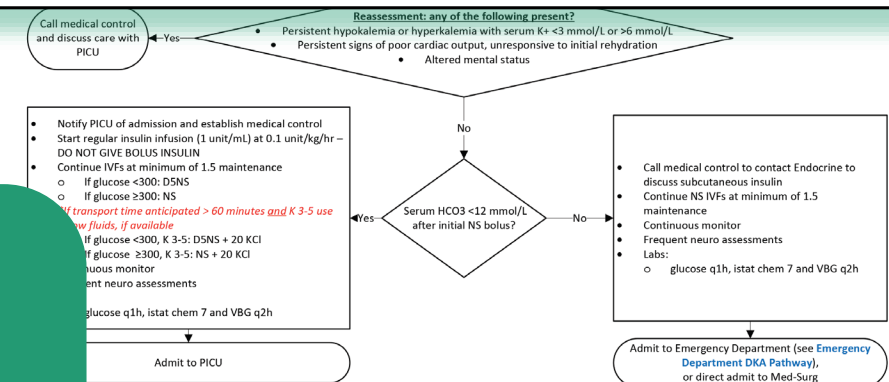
Call medical control and discuss care with PICU

Yes

Reassessment: any of the following present?
• Persistent hypokalemia or hyperkalemia with serum K+ <3 mmol/L or >6 mmol/L
• Persistent signs of poor cardiac output, unresponsive to initial rehydration
• Altered mental status

No

• Notify PICU of admission and establish medical control
• Start regular insulin infusion (1 unit/mL) at 0.1 unit/kg/hr – DO NOT GIVE BOLUS INSULIN
• Continue IVFs at minimum of 1.5 maintenance
o If glucose <300: D5NS
o If glucose ≥300: NS
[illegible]f transport time anticipated > 60 minutes and K 3-5 use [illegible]w fluids, if available
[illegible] If glucose <300, K 3-5: D5NS + 20 KCl
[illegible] If glucose ≥300, K 3-5: NS + 20 KCl
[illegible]uous monitor
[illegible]ent neuro assessments
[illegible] glucose q1h, istat chem 7 and VBG q2h

Yes

Serum HCO3 <12 mmol/L after initial NS bolus?

No

• Call medical control to contact Endocrine to discuss subcutaneous insulin
• Continue NS IVFs at minimum of 1.5 maintenance
• Continuous monitor
• Frequent neuro assessments
• Labs:
o glucose q1h, istat chem 7 and VBG q2h

Admit to PICU

Admit to Emergency Department (see Emergency Department DKA Pathway), or direct admit to Med-Surg